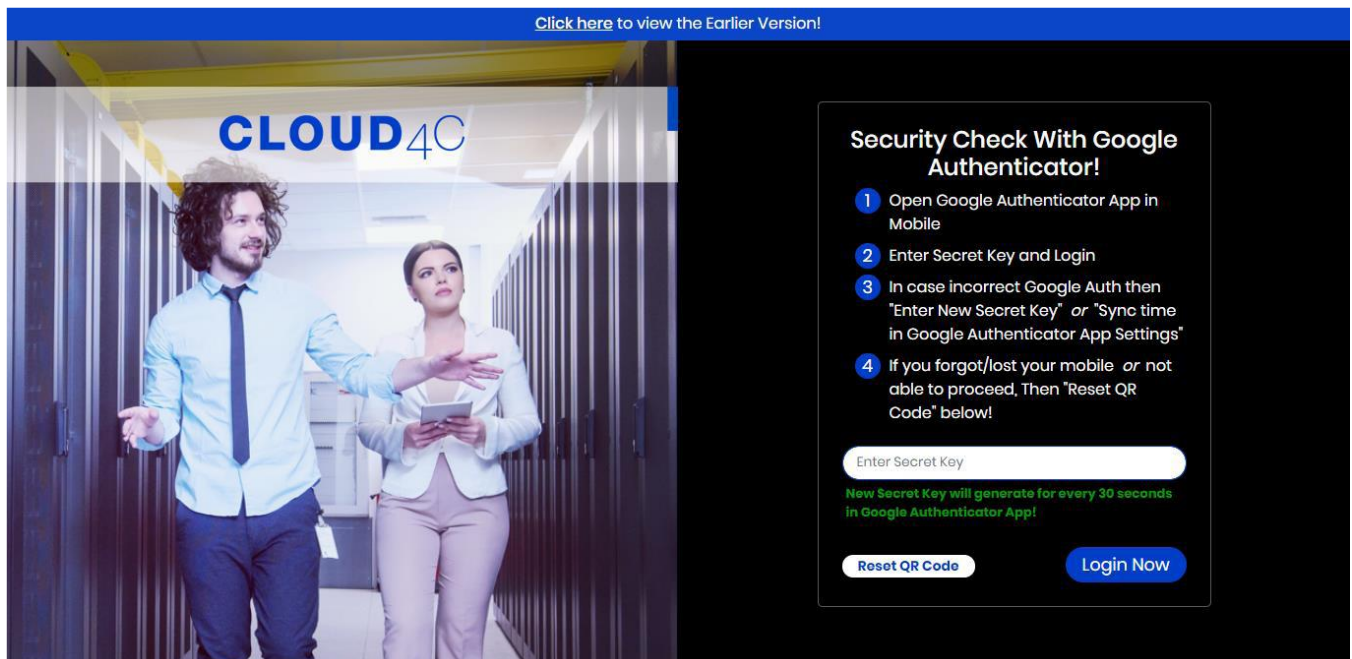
Click here to view the Earlier Version!

CLOUD4C

Security Check With Google Authenticator!

1 Open Google Authenticator App in Mobile

2 Enter Secret Key and Login

3 In case incorrect Google Auth then "Enter New Secret Key" or "Sync time in Google Authenticator App Settings"

4 If you forgot/lost your mobile or not able to proceed, Then "Reset QR Code" below!

Enter Secret Key

New Secret Key will generate for every 30 seconds in Google Authenticator App!

Reset QR Code

Login Now